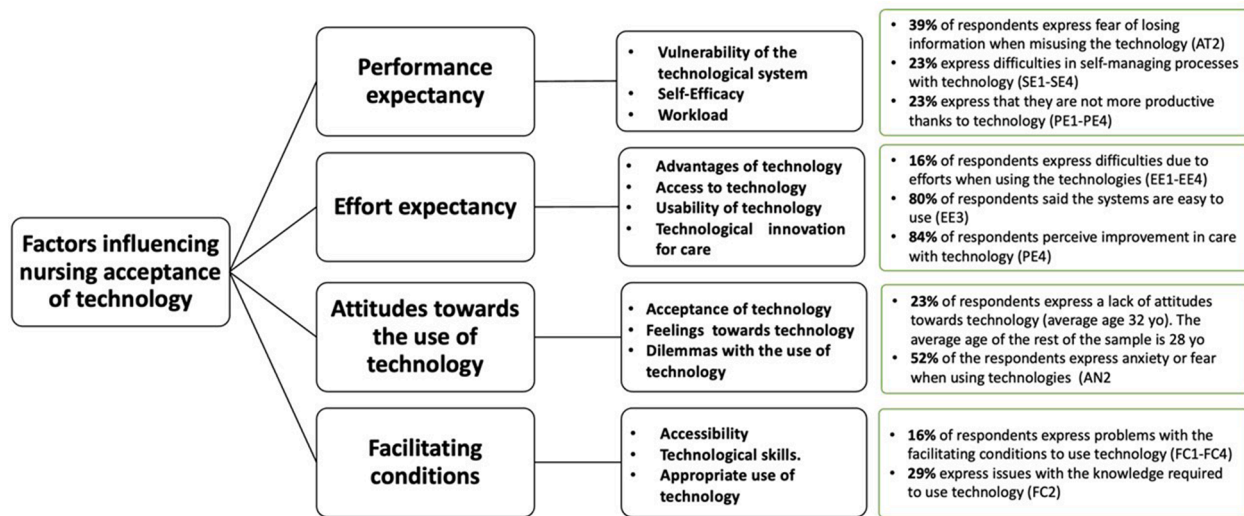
Factors influencing nursing acceptance of technology

Performance expectancy

- Vulnerability of the technological system
- Self-Efficacy
- Workload

- **39%** of respondents express fear of losing information when misusing the technology (AT2)
- **23%** express difficulties in self-managing processes with technology (SE1-SE4)
- **23%** express that they are not more productive thanks to technology (PE1-PE4)

Effort expectancy

- Advantages of technology
- Access to technology
- Usability of technology
- Technological innovation for care

- **16%** of respondents express difficulties due to efforts when using the technologies (EE1-EE4)
- **80%** of respondents said the systems are easy to use (EE3)
- **84%** of respondents perceive improvement in care with technology (PE4)

Attitudes towards the use of technology

- Acceptance of technology
- Feelings towards technology
- Dilemmas with the use of technology

- **23%** of respondents express a lack of attitudes towards technology (average age 32 yo). The average age of the rest of the sample is 28 yo
- **52%** of the respondents express anxiety or fear when using technologies (AN2

Facilitating conditions

- Accessibility
- Technological skills.
- Appropriate use of technology

- **16%** of respondents express problems with the facilitating conditions to use technology (FC1-FC4)
- **29%** express issues with the knowledge required to use technology (FC2)